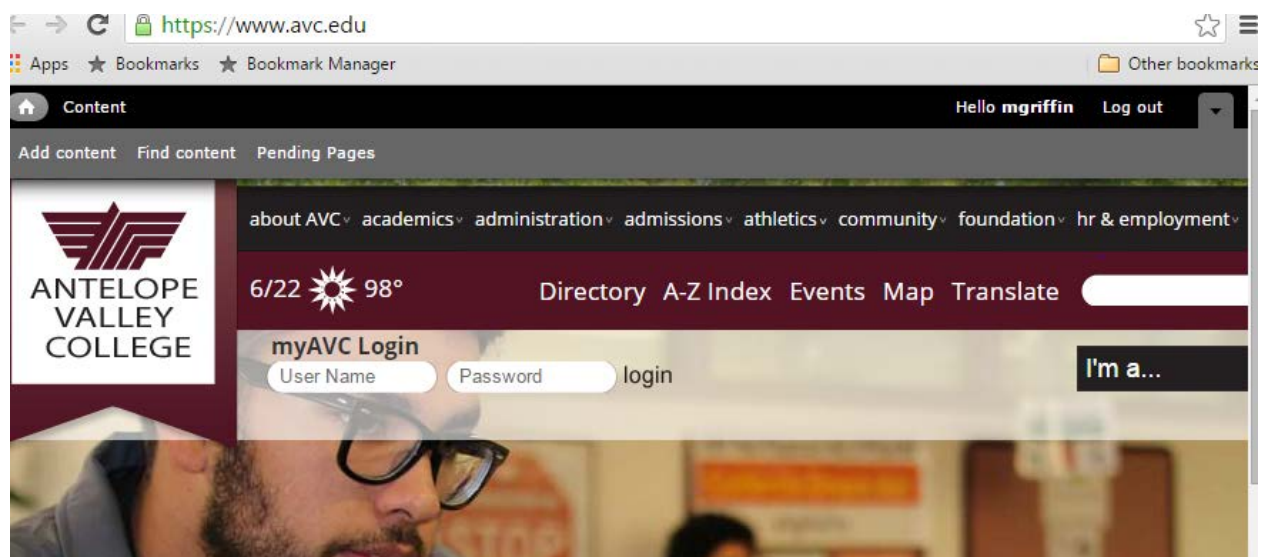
https://www.avc.edu

Apps Bookmarks Bookmark Manager Other bookmarks

Content Hello mgriffin Log out

Add content Find content Pending Pages

ANTELOPE VALLEY COLLEGE

about AVC academics administration admissions athletics community foundation hr & employment

6/22 98°

Directory A-Z Index Events Map Translate

myAVC Login
User Name Password login

I'm a...

STOP